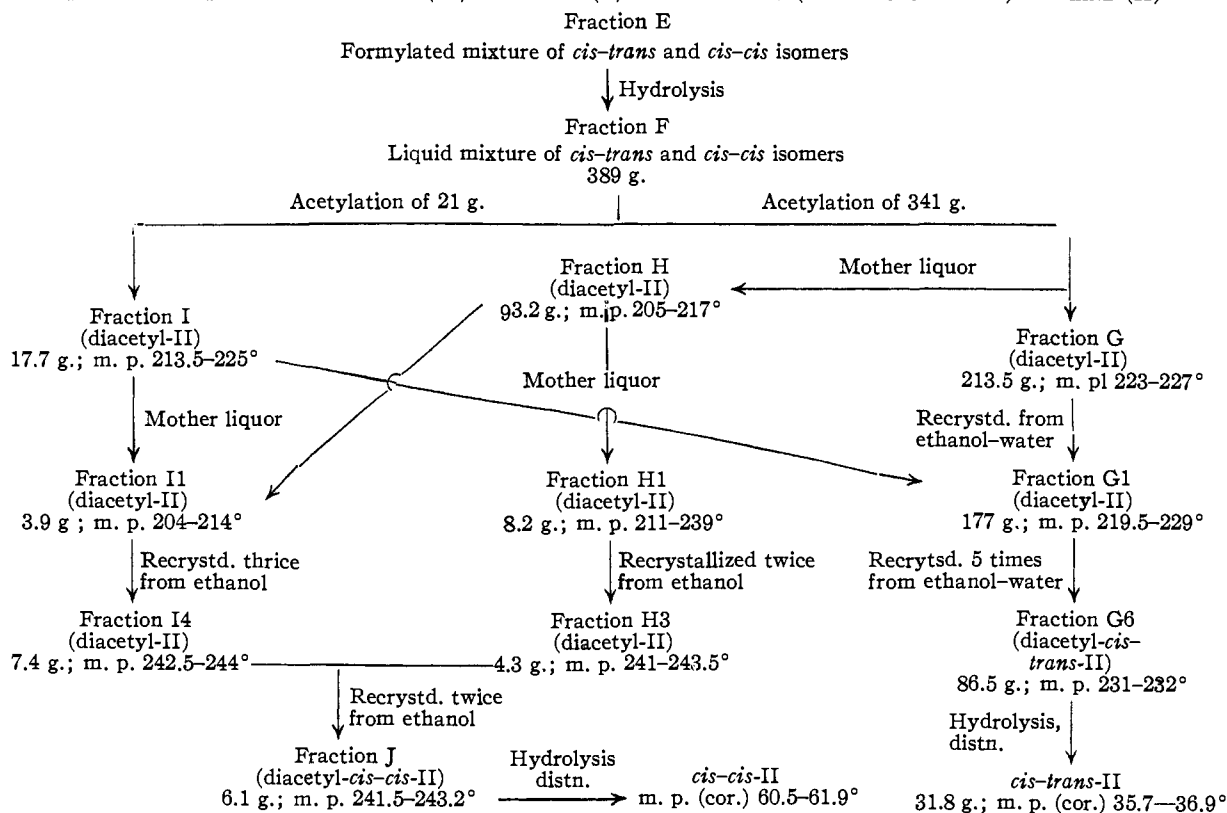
Fraction E
Formylated mixture of *cis–trans* and *cis–cis* isomers

Hydrolysis

Fraction F
Liquid mixture of *cis–trans* and *cis–cis* isomers
389 g.

Acetylation of 21 g.

Acetylation of 341 g.

Fraction H
(diacetyl-II)
93.2 g.; m. p. 205–217°

Mother liquor

Fraction I
(diacetyl-II)
17.7 g.; m. p. 213.5–225°

Mother liquor

Fraction G
(diacetyl-II)
213.5 g.; m. pl 223–227°

Mother liquor

Recrystd. from ethanol–water

Fraction I1
(diacetyl-II)
3.9 g; m. p. 204–214°

Fraction H1
(diacetyl-II)
8.2 g.; m. p. 211–239°

Fraction G1
(diacetyl-II)
177 g.; m. p. 219.5–229°

Recrystd. thrice from ethanol

Recrystallized twice from ethanol

Recrytsd. 5 times from ethanol-water

Fraction I4
(diacetyl-II)
7.4 g.; m. p. 242.5–244°

Fraction H3
(diacetyl-II)
4.3 g.; m. p. 241–243.5°

Fraction G6
(diacetyl-*cis–trans*-II)
86.5 g.; m. p. 231–232°

Recrystd. twice from ethanol

Hydrolysis, distn.

Fraction J
(diacetyl-*cis-cis*-II)
6.1 g.; m. p. 241.5–243.2°

Hydrolysis distn.

*cis–cis*-II
m. p. (cor.) 60.5–61.9°

*cis–trans*-II
31.8 g.; m. p. (cor.) 35.7—36.9°